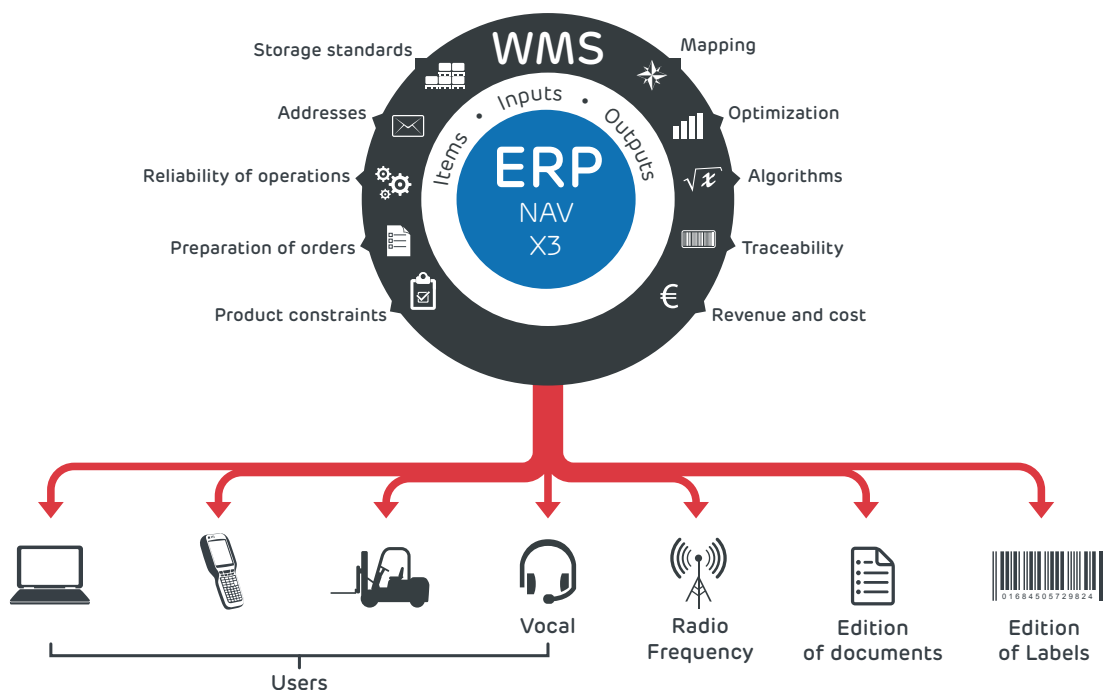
WMS

Storage standards
Addresses
Reliability of operations
Preparation of orders
Product constraints

Mapping
Optimization
Algorithms
Traceability
Revenue and cost

Items • Inputs • Outputs

ERP
NAV
X3

Vocal
Users
Radio Frequency
Edition of documents
Edition of Labels
01684505729824